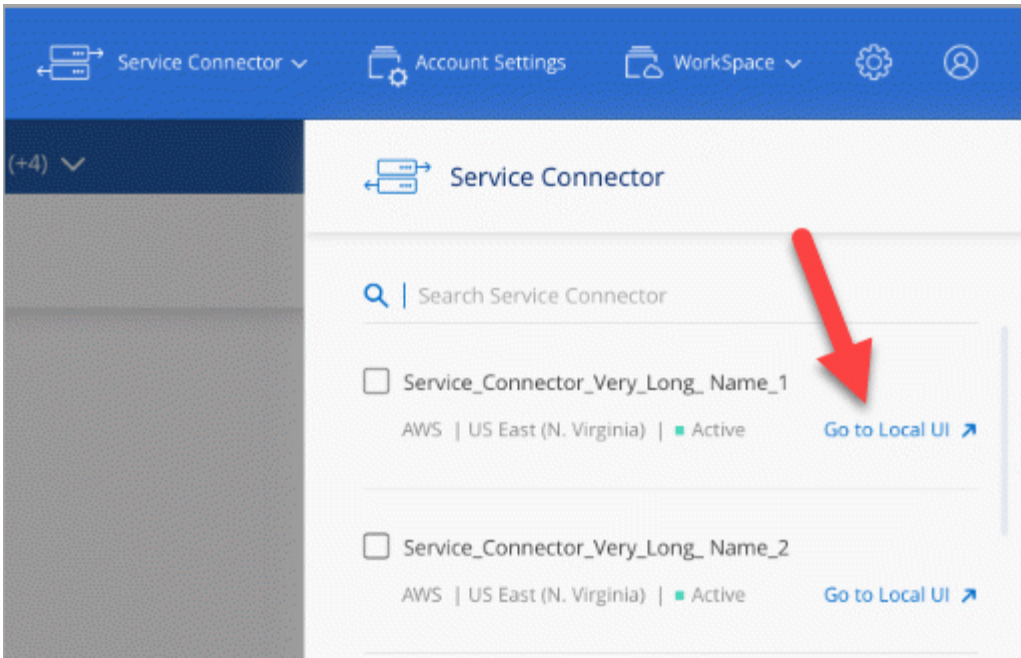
Service Connector Account Settings WorkSpace

(+4)

Service Connector

Search Service Connector

Service_Connector_Very_Long_ Name_1
AWS | US East (N. Virginia) | Active Go to Local UI

Service_Connector_Very_Long_ Name_2
AWS | US East (N. Virginia) | Active Go to Local UI